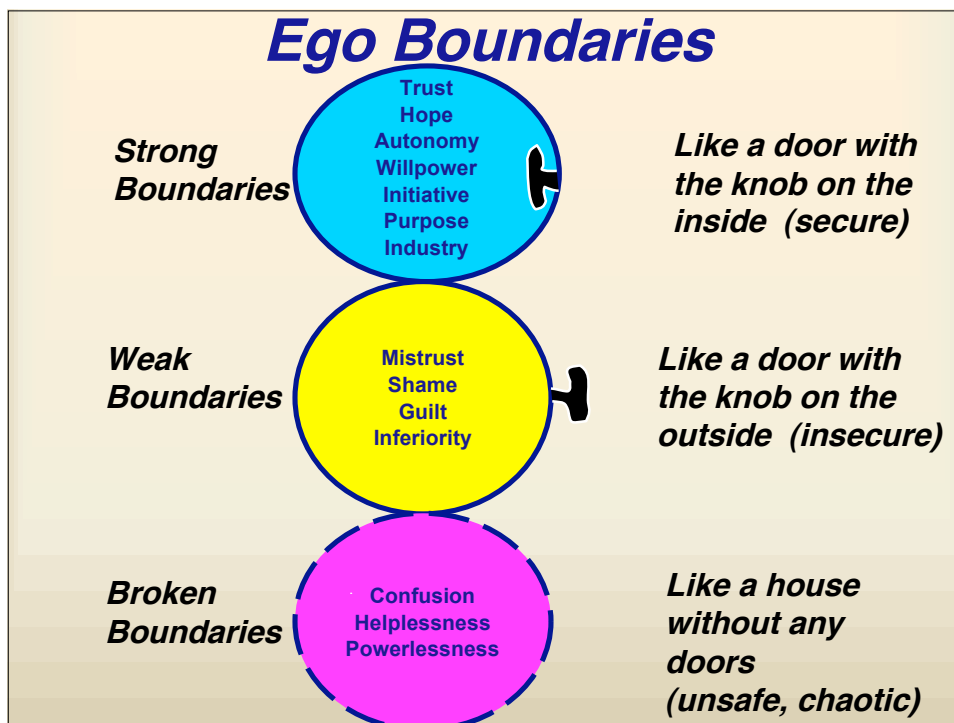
Ego Boundaries

Strong Boundaries

Trust
Hope
Autonomy
Willpower
Initiative
Purpose
Industry

Like a door with the knob on the inside (secure)

Weak Boundaries

Mistrust
Shame
Guilt
Inferiority

Like a door with the knob on the outside (insecure)

Broken Boundaries

Confusion
Helplessness
Powerlessness

Like a house without any doors (unsafe, chaotic)